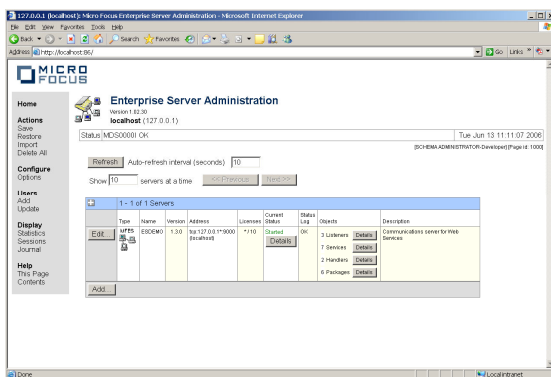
127.0.0.1 (localhost): Micro Focus Enterprise Server Administration - Microsoft Internet Explorer

File Edit View Favorites Tools Help

Back Search Favorites

Address http://localhost:86/ Go Links

MICRO FOCUS

Home

Actions
Save
Restore
Import
Delete All

Configure
Options

Users
Add
Update

Display
Statistics
Sessions
Journal

Help
This Page
Contents

Enterprise Server Administration
Version 1.02.30
localhost (127.0.0.1)

Status MDS0000I OK Tue Jun 13 11:11:07 2006

[SCHEMA ADMINISTRATOR-Developer] [Page Id: 1000]

Refresh Auto-refresh interval (seconds) 10

Show 10 servers at a time << Previous Next >>

1 - 1 of 1 Servers

| | Type | Name | Version | Address | Licenses | Current Status | Status Log | Objects | Description |
|---|---|---|---|---|---|---|---|---|---|
| Edit... | MFES | ESDEMO | 1.30 | tcp:127.0.0.1*:9000 (localhost) | */10 | Started Details | OK | 3 Listeners Details<br>7 Services Details<br>2 Handlers Details<br>6 Packages Details | Communications server for Web Services |

Add...

Done Local intranet